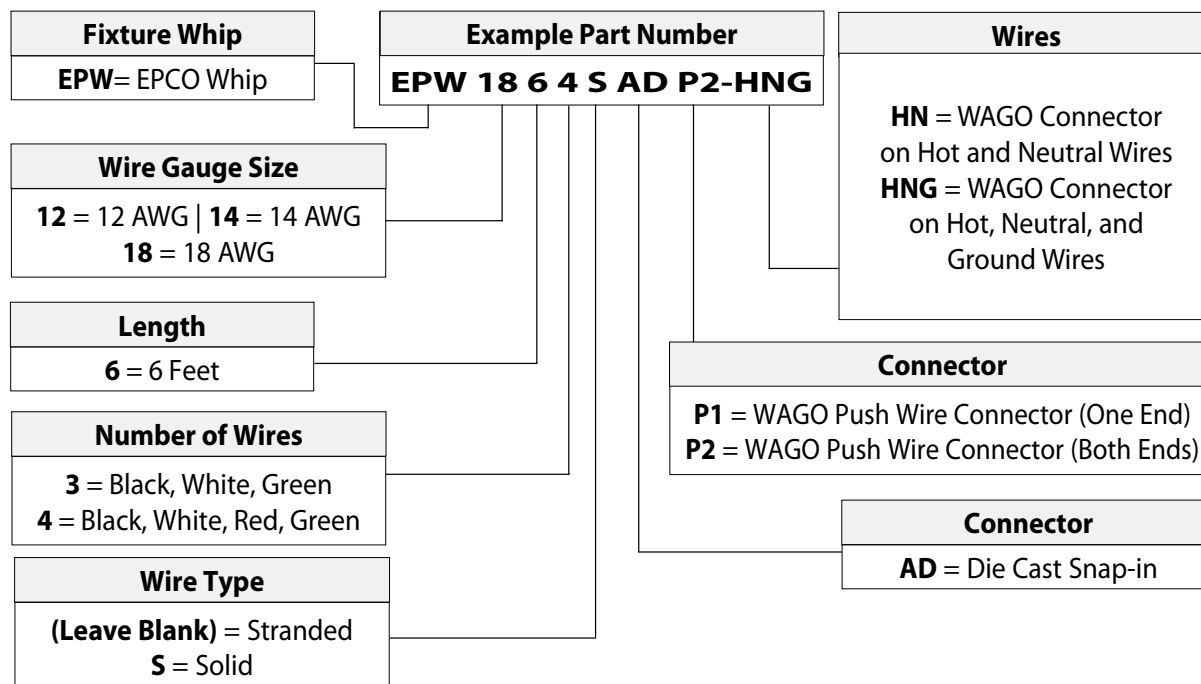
**Fixture Whip**

**EPW**= EPCO Whip

**Example Part Number**

**EPW 18 6 4 S AD P2-HNG**

**Wires**

**HN** = WAGO Connector on Hot and Neutral Wires
**HNG** = WAGO Connector on Hot, Neutral, and Ground Wires

**Wire Gauge Size**

**12** = 12 AWG | **14** = 14 AWG
**18** = 18 AWG

**Length**

**6** = 6 Feet

**Connector**

**P1** = WAGO Push Wire Connector (One End)
**P2** = WAGO Push Wire Connector (Both Ends)

**Number of Wires**

**3** = Black, White, Green
**4** = Black, White, Red, Green

**Connector**

**AD** = Die Cast Snap-in

**Wire Type**

**(Leave Blank)** = Stranded
**S** = Solid